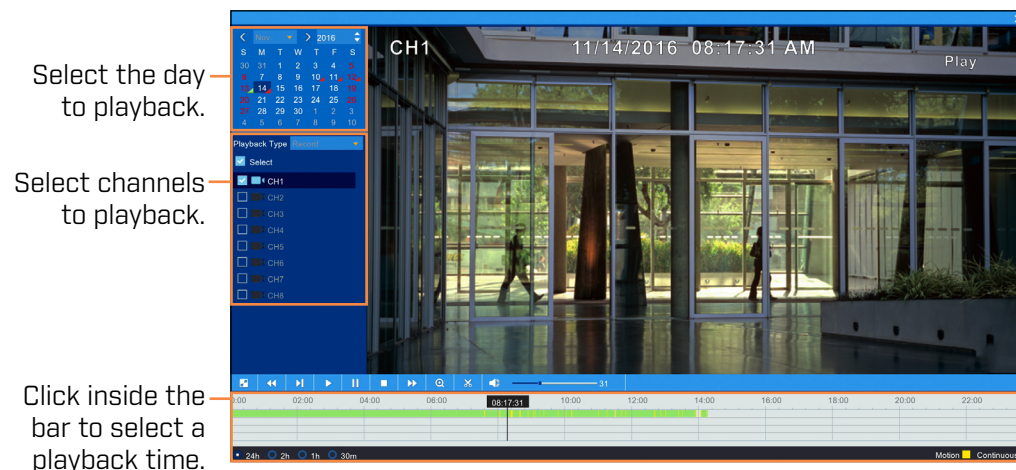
Select the day to playback.

Select channels to playback.

Click inside the bar to select a playback time.

Nov 2016

| S | M | T | W | T | F | S |
|---|---|---|---|---|---|---|
| 30 | 31 | 1 | 2 | 3 | 4 | 5 |
| 6 | 7 | 8 | 9 | 10 | 11 | 12 |
| 13 | 14 | 15 | 16 | 17 | 18 | 19 |
| 20 | 21 | 22 | 23 | 24 | 25 | 26 |
| 27 | 28 | 29 | 30 | 1 | 2 | 3 |
| 4 | 5 | 6 | 7 | 8 | 9 | 10 |

Playback Type Record

Select

CH1
CH2
CH3
CH4
CH5
CH6
CH7
CH8

CH1 11/14/2016 08:17:31 AM

Play

31

0:00 02:00 04:00 06:00 08:17:31 10:00 12:00 14:00 16:00 18:00 20:00 22:00

24h 2h 1h 30m

Motion Continuous